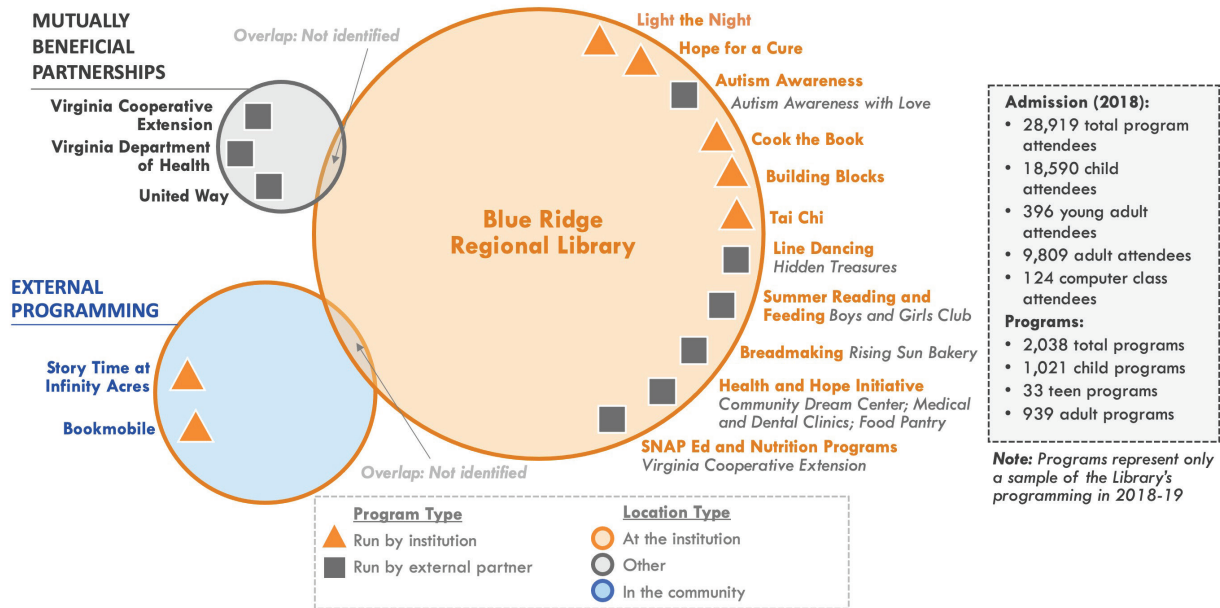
MUTUALLY BENEFICIAL PARTNERSHIPS

Overlap: Not identified

Virginia Cooperative Extension
Virginia Department of Health
United Way

Light the Night
Hope for a Cure
Autism Awareness
Autism Awareness with Love
Cook the Book
Building Blocks
Tai Chi
Line Dancing
Hidden Treasures
Summer Reading and Feeding Boys and Girls Club
Breadmaking Rising Sun Bakery
Health and Hope Initiative
Community Dream Center; Medical and Dental Clinics; Food Pantry
SNAP Ed and Nutrition Programs
Virginia Cooperative Extension

Blue Ridge Regional Library

EXTERNAL PROGRAMMING

Story Time at Infinity Acres
Bookmobile

Overlap: Not identified

Admission (2018):
• 28,919 total program attendees
• 18,590 child attendees
• 396 young adult attendees
• 9,809 adult attendees
• 124 computer class attendees
Programs:
• 2,038 total programs
• 1,021 child programs
• 33 teen programs
• 939 adult programs

Note: Programs represent only a sample of the Library's programming in 2018-19

Program Type
Run by institution
Run by external partner

Location Type
At the institution
Other
In the community